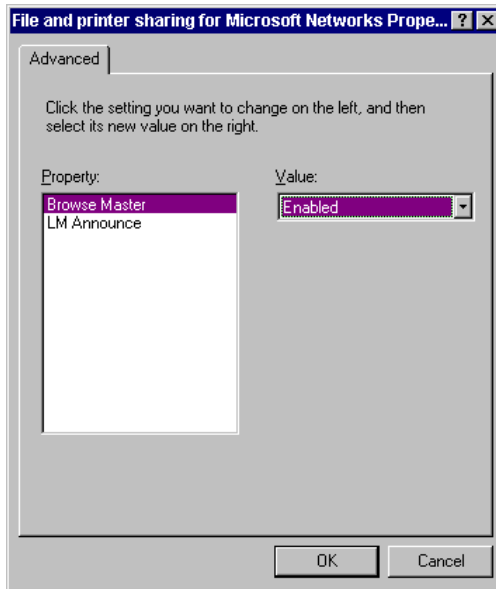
File and printer sharing for Microsoft Networks Prope... ? ×

Advanced

Click the setting you want to change on the left, and then select its new value on the right.

Property:

Browse Master
LM Announce

Value:

Enabled

OK

Cancel